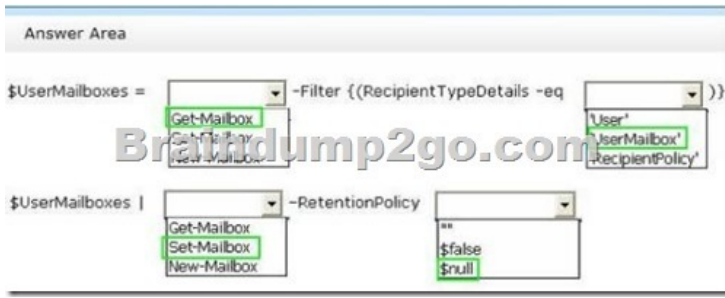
Answer Area

$UserMailboxes = [ ] -Filter {(RecipientTypeDetails -eq [ ] )}

Get-Mailbox
Set-Mailbox
New-Mailbox

'User'
'UserMailbox'
'RecipientPolicy'

Braindump2go.com

$UserMailboxes | [ ] -RetentionPolicy [ ]

Get-Mailbox
Set-Mailbox
New-Mailbox

""
$false
$null